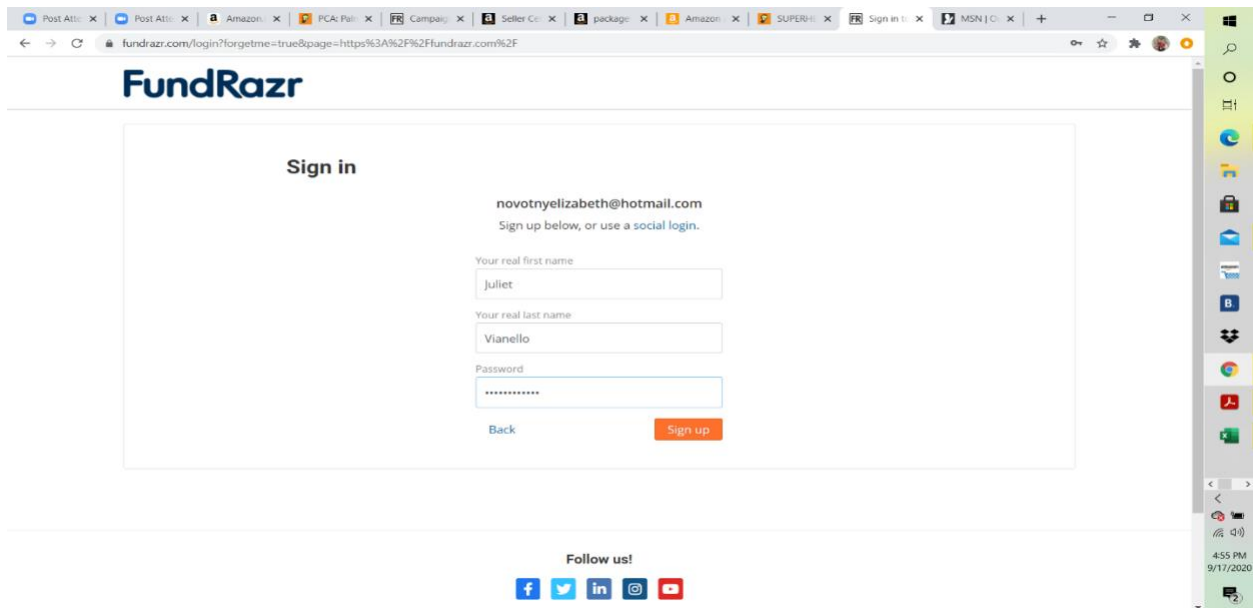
Post Atte × | Post Atte × | Amazon × | PCA: Pai × | Campaig × | Seller Ce × | package × | Amazon × | SUPERH × | Sign in t × | MSN | O × | +

fundrazr.com/login?forgetme=true&page=https%3A%2F%2Ffundrazr.com%2F

FundRazr

Sign in

novotnyelizabeth@hotmail.com

Sign up below, or use a social login.

Your real first name

Juliet

Your real last name

Vianello

Password

••••••••••••

Back

Sign up

Follow us!

4:55 PM
9/17/2020